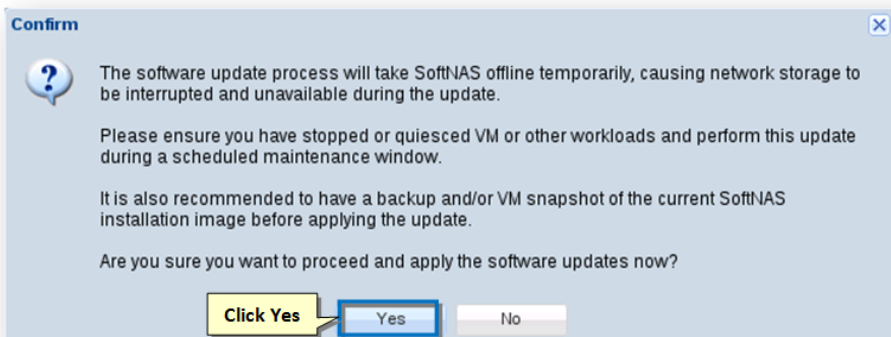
Confirm

The software update process will take SoftNAS offline temporarily, causing network storage to be interrupted and unavailable during the update.

Please ensure you have stopped or quiesced VM or other workloads and perform this update during a scheduled maintenance window.

It is also recommended to have a backup and/or VM snapshot of the current SoftNAS installation image before applying the update.

Are you sure you want to proceed and apply the software updates now?

Click Yes

Yes

No